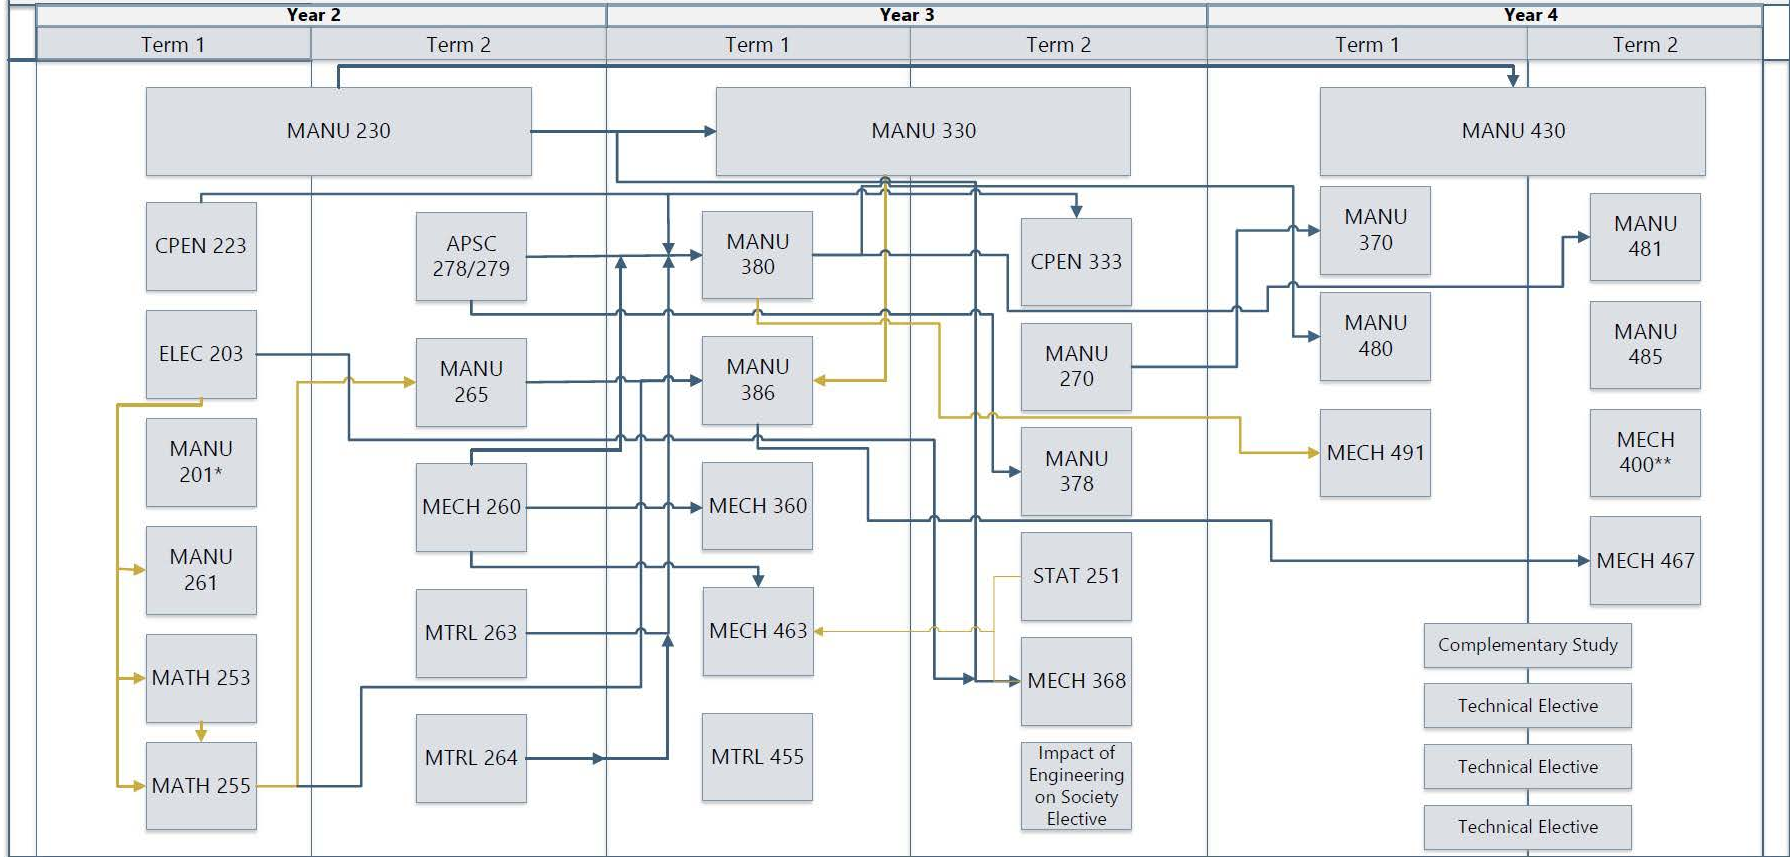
Year 2
Term 1
Term 2
Year 3
Term 1
Term 2
Year 4
Term 1
Term 2

MANU 230
MANU 330
MANU 430

CPEN 223
APSC 278/279
MANU 380
CPEN 333
MANU 370
MANU 481

ELEC 203
MANU 265
MANU 386
MANU 270
MANU 480
MANU 485

MANU 201*
MANU 378
MECH 491
MECH 400**

MANU 261
MECH 260
MECH 360
MECH 467

STAT 251

MATH 253
MTRL 263
MECH 463
MECH 368

MATH 255
MTRL 264
MTRL 455
Impact of Engineering on Society Elective

Complementary Study
Technical Elective
Technical Elective
Technical Elective